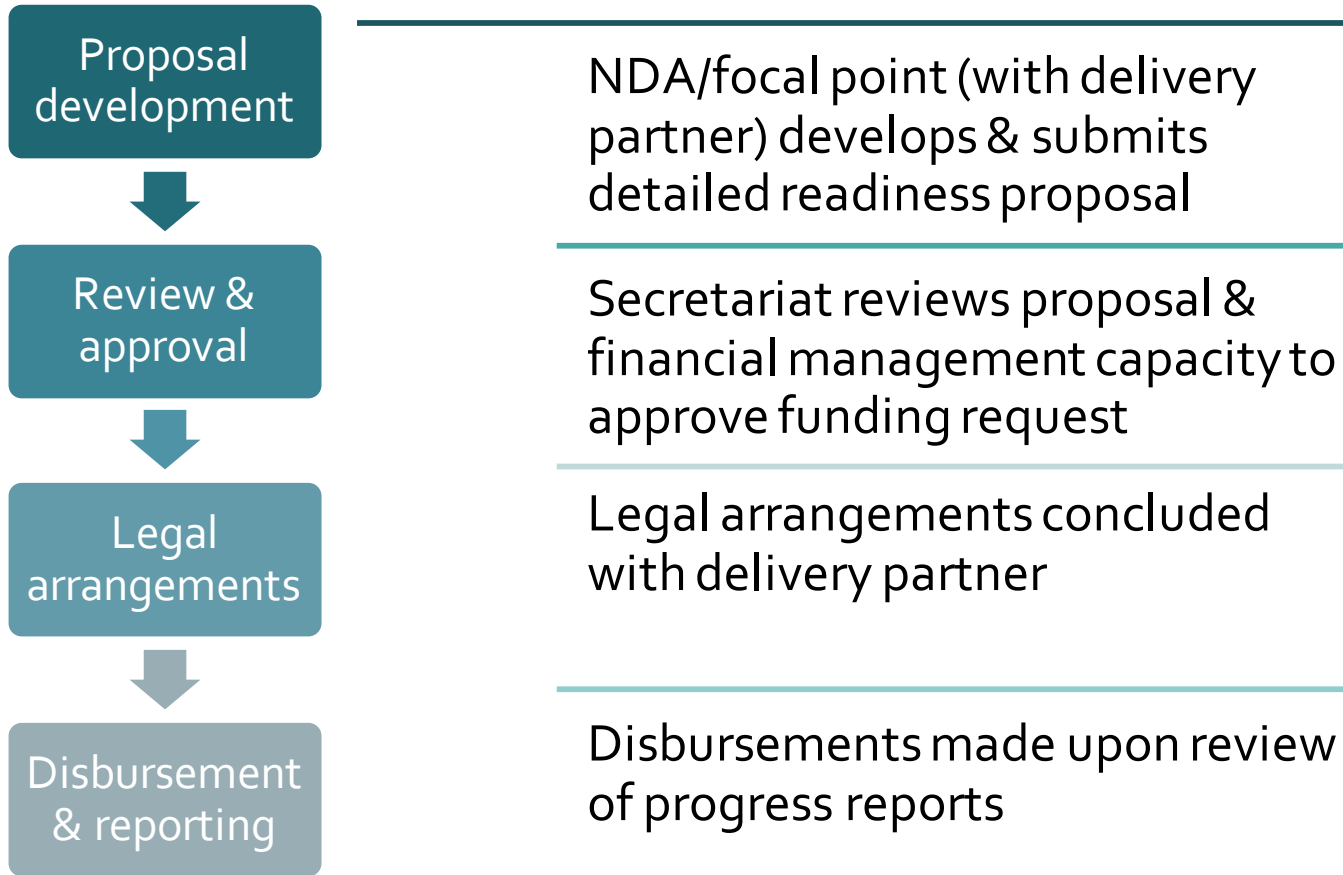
Proposal development

NDA/focal point (with delivery partner) develops & submits detailed readiness proposal

Review & approval

Secretariat reviews proposal & financial management capacity to approve funding request

Legal arrangements

Legal arrangements concluded with delivery partner

Disbursement & reporting

Disbursements made upon review of progress reports